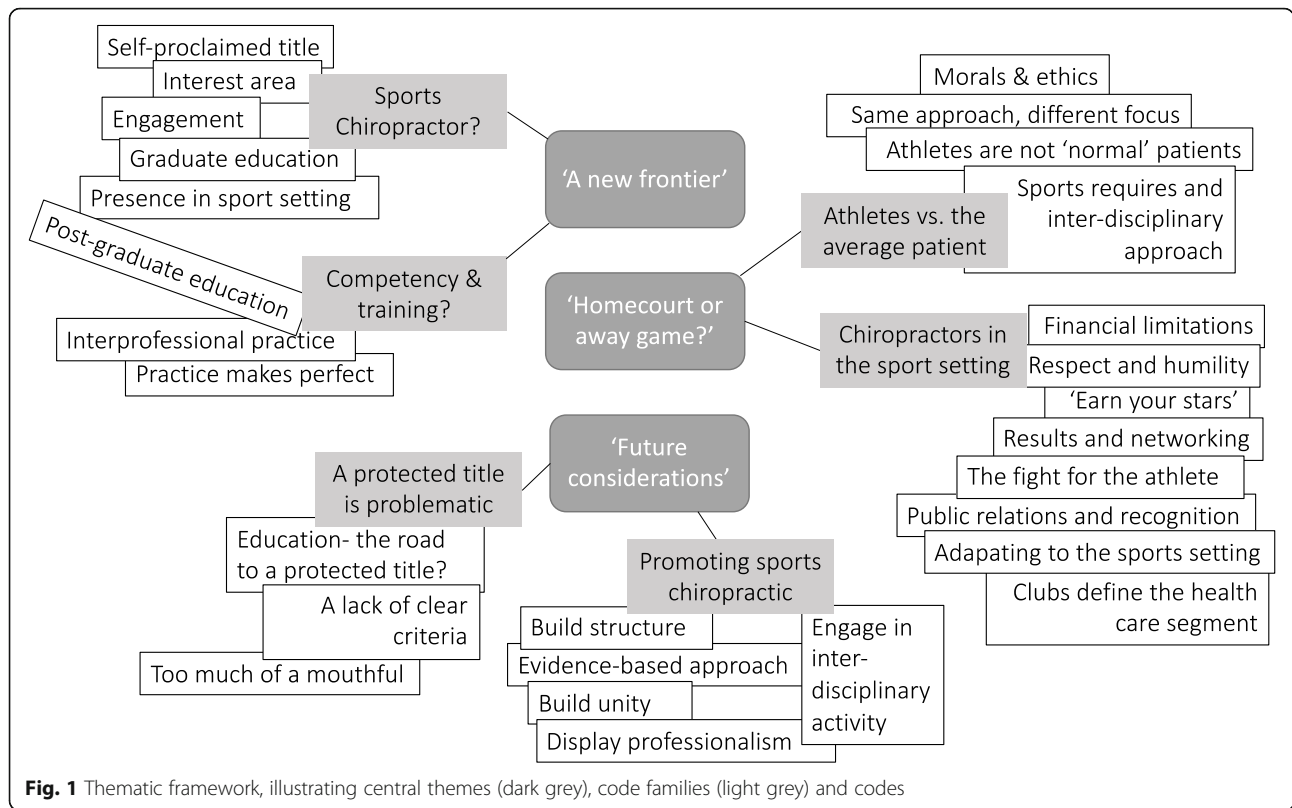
Self-proclaimed title

Interest area

Engagement

Graduate education

Presence in sport setting

Sports Chiropractor?

'A new frontier'

Post-graduate education

Competency & training?

Interprofessional practice

Practice makes perfect

Morals & ethics

Same approach, different focus

Athletes are not 'normal' patients

Sports requires and inter-disciplinary approach

Athletes vs. the average patient

'Homecourt or away game?'

Chiropractors in the sport setting

Financial limitations

Respect and humility

'Earn your stars'

Results and networking

The fight for the athlete

Public relations and recognition

Adapating to the sports setting

Clubs define the health care segment

'Future considerations'

A protected title is problematic

Education- the road to a protected title?

A lack of clear criteria

Too much of a mouthful

Promoting sports chiropractic

Build structure

Evidence-based approach

Build unity

Display professionalism

Engage in inter-disciplinary activity

**Fig. 1** Thematic framework, illustrating central themes (dark grey), code families (light grey) and codes